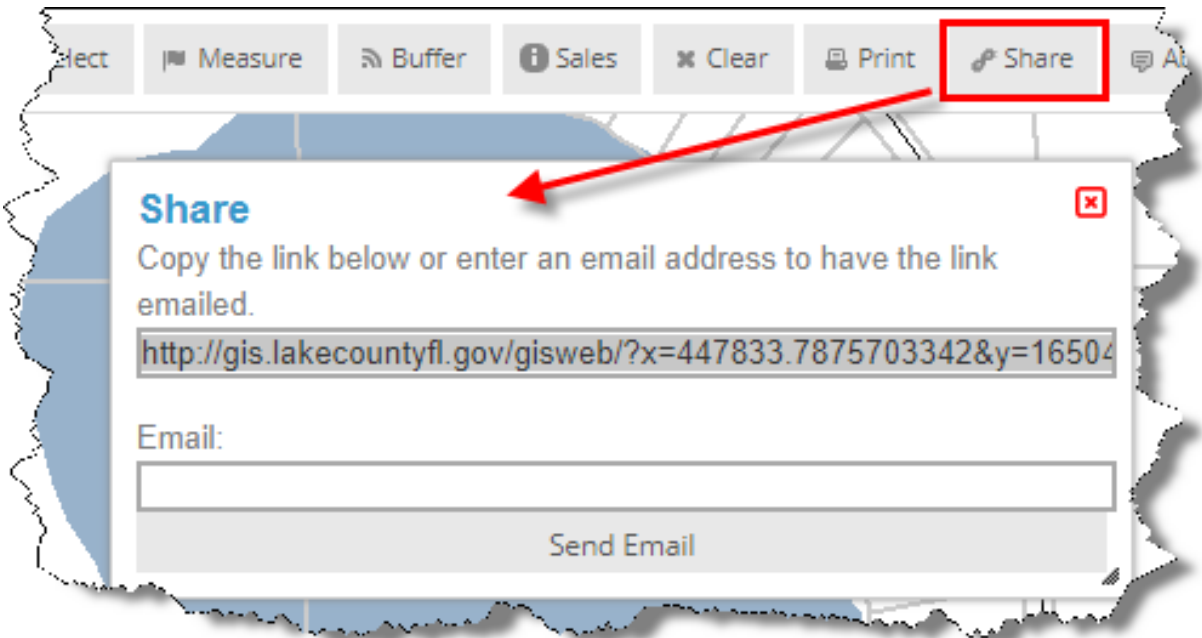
elect Measure Buffer Sales Clear Print Share A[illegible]

Share

Copy the link below or enter an email address to have the link emailed.

http://gis.lakecountyfl.gov/gisweb/?x=447833.7875703342&y=16504

Email:

Send Email